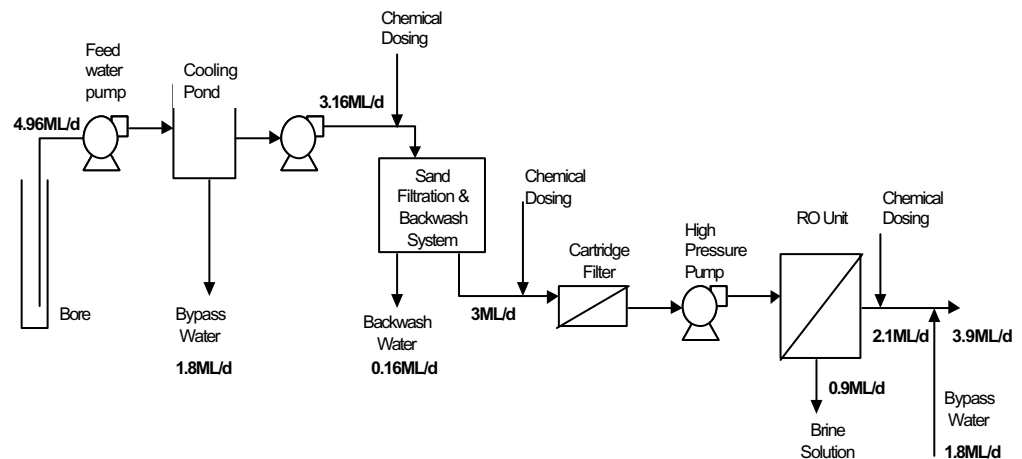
Chemical Dosing

Feed water pump

Cooling Pond

4.96ML/d

3.16ML/d

Sand Filtration & Backwash System

Chemical Dosing

Chemical Dosing

RO Unit

High Pressure Pump

Cartridge Filter

Bore

Bypass Water

1.8ML/d

Backwash Water

0.16ML/d

3ML/d

2.1ML/d

3.9ML/d

0.9ML/d

Brine Solution

Bypass Water

1.8ML/d